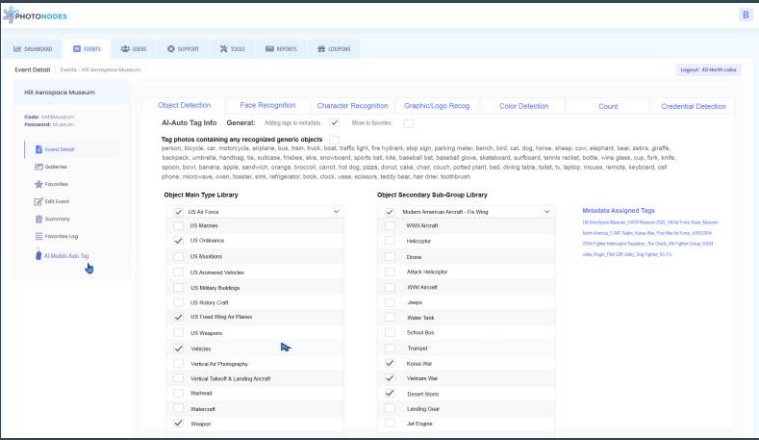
PHOTONODES

B

DASHBOARD EVENTS USERS SUPPORT TOOLS REPORTS COUPONS

Event Detail Events - Hill Aerospace Museum

Logout: 40 North Labs

Hill Aerospace Museum

Code: HAMMuseum
Password: Museum

Event Detail
Galleries
Favorites
Edit Event
Summary
Favorites Log
AI Models Auto Tag

Object Detection | Face Recognition | Character Recognition | Graphic/Logo Recog. | Color Detection | Count | Credential Detection

AI-Auto Tag Info General: Adding tags to metadata Move to favorites

Tag photos containing any recognized generic objects

person, bicycle, car, motorcycle, airplane, bus, train, truck, boat, traffic light, fire hydrant, stop sign, parking meter, bench, bird, cat, dog, horse, sheep, cow, elephant, bear, zebra, giraffe, backpack, umbrella, handbag, tie, suitcase, frisbee, skis, snowboard, sports ball, kite, baseball bat, baseball glove, skateboard, surfboard, tennis racket, bottle, wine glass, cup, fork, knife, spoon, bowl, banana, apple, sandwich, orange, broccoli, carrot, hot dog, pizza, donut, cake, chair, couch, potted plant, bed, dining table, toilet, tv, laptop, mouse, remote, keyboard, cell phone, microwave, oven, toaster, sink, refrigerator, book, clock, vase, scissors, teddy bear, hair drier, toothbrush

Object Main Type Library

US Air Force
US Marines
US Ordinance
US Munitions
US Armored Vehicles
US Military Buildings
US Rotory Craft
US Fixed Wing Air Planes
US Weapons
Vehicles
Vertical Air Photography
Vertical Takeoff & Landing Aircraft
Warhead
Watercraft
Weapon

Object Secondary Sub-Group Library

Modern American Aircraft - Fix Wing
WWII Aircraft
Helicoptor
Drone
Attack Helicoptor
WWI Aircraft
Jeeps
Water Tank
School Bus
Trumpet
Korea War
Vietnam War
Desert Storm
Landing Gear
Jet Engine

Metadata Assigned Tags

Hill Aerospace Museum , HAFB Museum 2001, Hill Air Force Base_Museum
North America_F-86F Sabre_Korea War_Fost War Air Force_43913934
55th Fighter Interceptor Squadron_The Chiefs_Hill Fighter Group_OWSI
Jolley Roget_F84I Cliff Jolley_Dog Fighter_SC-FJ